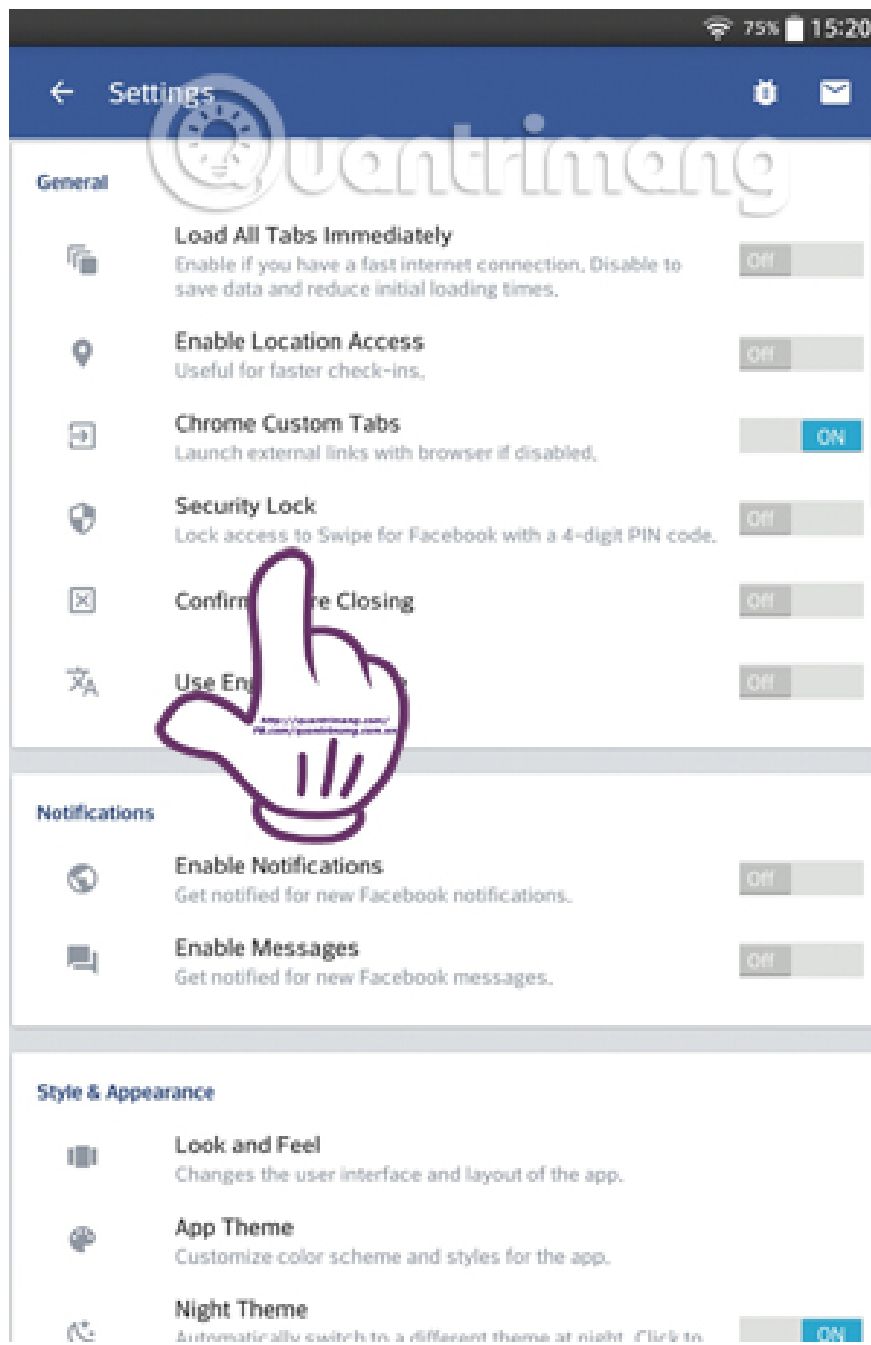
75% 15:20

Settings

Quantrimang

General

Load All Tabs Immediately
Enable if you have a fast internet connection. Disable to save data and reduce initial loading times.
Off

Enable Location Access
Useful for faster check-ins.
Off

Chrome Custom Tabs
Launch external links with browser if disabled.
ON

Security Lock
Lock access to Swipe for Facebook with a 4-digit PIN code.
Off

Confirm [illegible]re Closing
Off

Use Eng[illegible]
Off

http://quantrimang.com/
fb.com/quantrimang.com.vn

Notifications

Enable Notifications
Get notified for new Facebook notifications.
Off

Enable Messages
Get notified for new Facebook messages.
Off

Style & Appearance

Look and Feel
Changes the user interface and layout of the app.

App Theme
Customize color scheme and styles for the app.

Night Theme
Automatically switch to a different theme at night. Click to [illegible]
ON